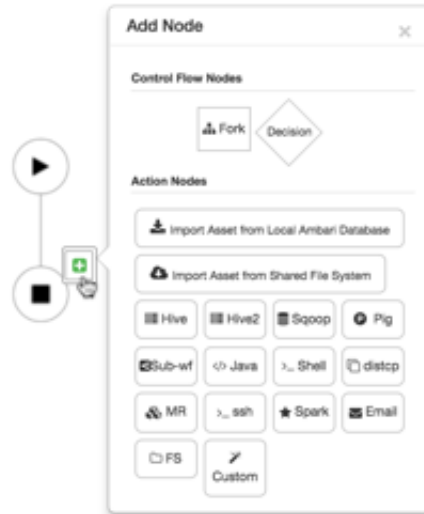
Add Node
×

Control Flow Nodes

Fork
Decision

Action Nodes

Import Asset from Local Ambari Database

Import Asset from Shared File System

Hive
Hive2
Sqoop
Pig

Sub-wf
</> Java
>_ Shell
distcp

MR
>_ ssh
Spark
Email

FS
Custom